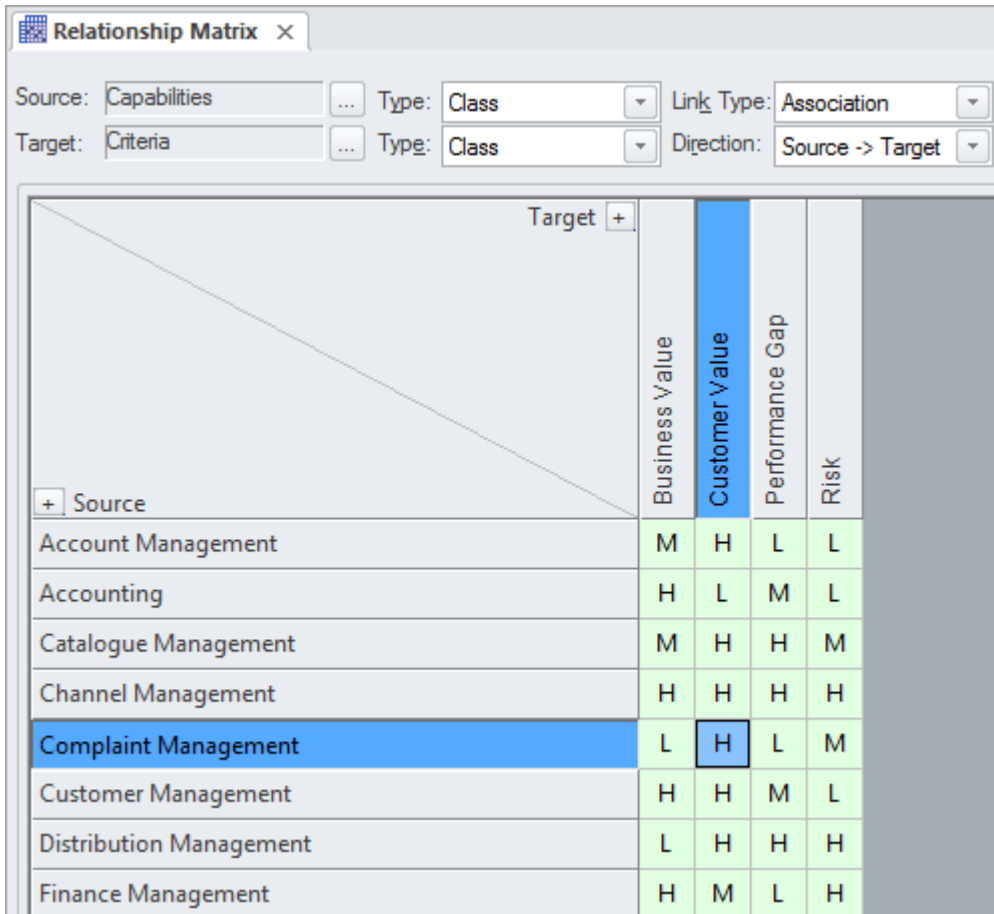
Relationship Matrix ×

Source: Capabilities ... Type: Class Link Type: Association
Target: Criteria ... Type: Class Direction: Source -> Target

| Target + / + Source | Business Value | Customer Value | Performance Gap | Risk |
|---|---|---|---|---|
| Account Management | M | H | L | L |
| Accounting | H | L | M | L |
| Catalogue Management | M | H | H | M |
| Channel Management | H | H | H | H |
| Complaint Management | L | H | L | M |
| Customer Management | H | H | M | L |
| Distribution Management | L | H | H | H |
| Finance Management | H | M | L | H |